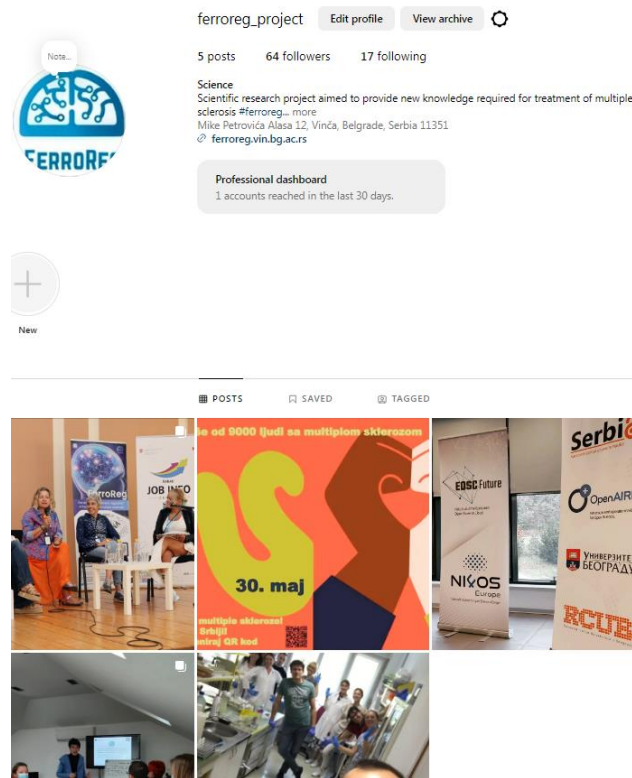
ferroreg_project Edit profile View archive

5 posts 64 followers 17 following

Science
Scientific research project aimed to provide new knowledge required for treatment of multiple sclerosis #ferroreg... more
Mike Petrovića Alasa 12, Vinča, Belgrade, Serbia 11351
ferroreg.vin.bg.ac.rs

Professional dashboard
1 accounts reached in the last 30 days.

Note...

FERROREG

New

POSTS SAVED TAGGED

FerroReg JOB INFO

le od 9000 ljudi sa multiplom sklerozom
30. maj
multiple skleroze
Srbiji
niraj QR kod

EOSC Future
NI OS Europe
Serbi
OpenAIRE
УНИВЕРЗИТЕТ БЕОГРАДУ
RCUB